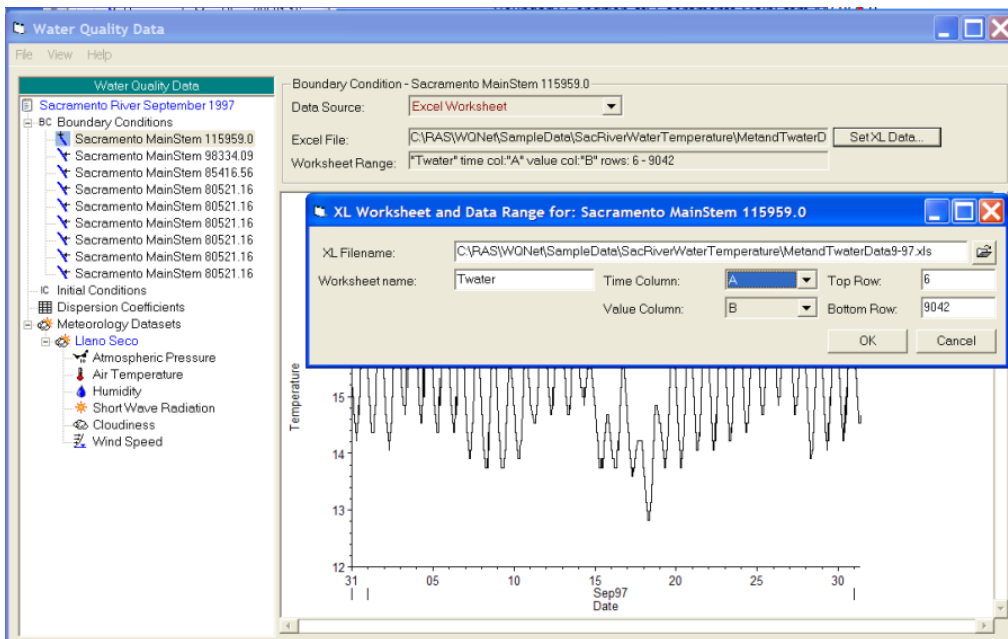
Water Quality Data

File View Help

Water Quality Data

Sacramento River September 1997
BC Boundary Conditions
Sacramento MainStem 115959.0
Sacramento MainStem 98334.09
Sacramento MainStem 85416.56
Sacramento MainStem 80521.16
Sacramento MainStem 80521.16
Sacramento MainStem 80521.16
Sacramento MainStem 80521.16
Sacramento MainStem 80521.16
Sacramento MainStem 80521.16
IC Initial Conditions
Dispersion Coefficients
Meteorology Datasets
Llano Seco
Atmospheric Pressure
Air Temperature
Humidity
Short Wave Radiation
Cloudiness
Wind Speed

Boundary Condition - Sacramento MainStem 115959.0
Data Source: Excel Worksheet
Excel File: C:\RAS\WQNet\SampleData\SacRiverWaterTemperature\MetandTwaterD
Set XL Data...
Worksheet Range: "Twater" time col:"A" value col:"B" rows: 6 - 9042

XL Worksheet and Data Range for: Sacramento MainStem 115959.0
XL Filename: C:\RAS\WQNet\SampleData\SacRiverWaterTemperature\MetandTwaterData9-97.xls
Worksheet name: Twater
Time Column: A
Top Row: 6
Value Column: B
Bottom Row: 9042
OK
Cancel

Temperature
15
14
13
12
31
05
10
15
20
25
30
Sep97
Date